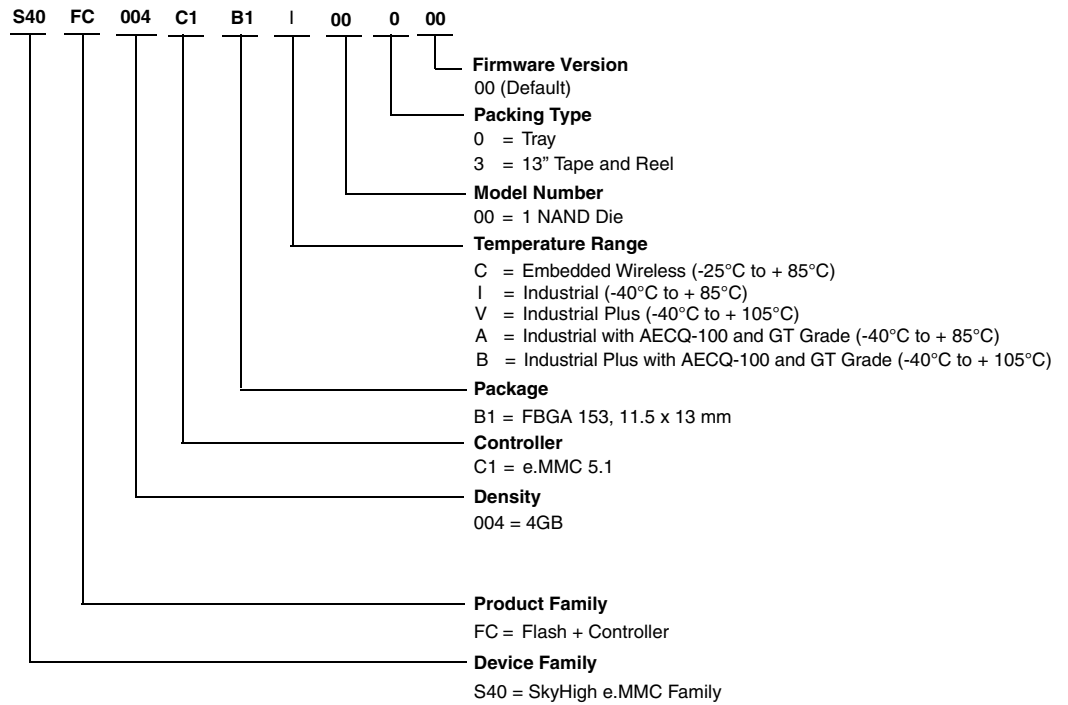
S40 FC 004 C1 B1 I 00 0 00

Firmware Version
00 (Default)

Packing Type
0 = Tray
3 = 13" Tape and Reel

Model Number
00 = 1 NAND Die

Temperature Range
C = Embedded Wireless (-25°C to + 85°C)
I = Industrial (-40°C to + 85°C)
V = Industrial Plus (-40°C to + 105°C)
A = Industrial with AECQ-100 and GT Grade (-40°C to + 85°C)
B = Industrial Plus with AECQ-100 and GT Grade (-40°C to + 105°C)

Package
B1 = FBGA 153, 11.5 x 13 mm

Controller
C1 = e.MMC 5.1

Density
004 = 4GB

Product Family
FC = Flash + Controller

Device Family
S40 = SkyHigh e.MMC Family